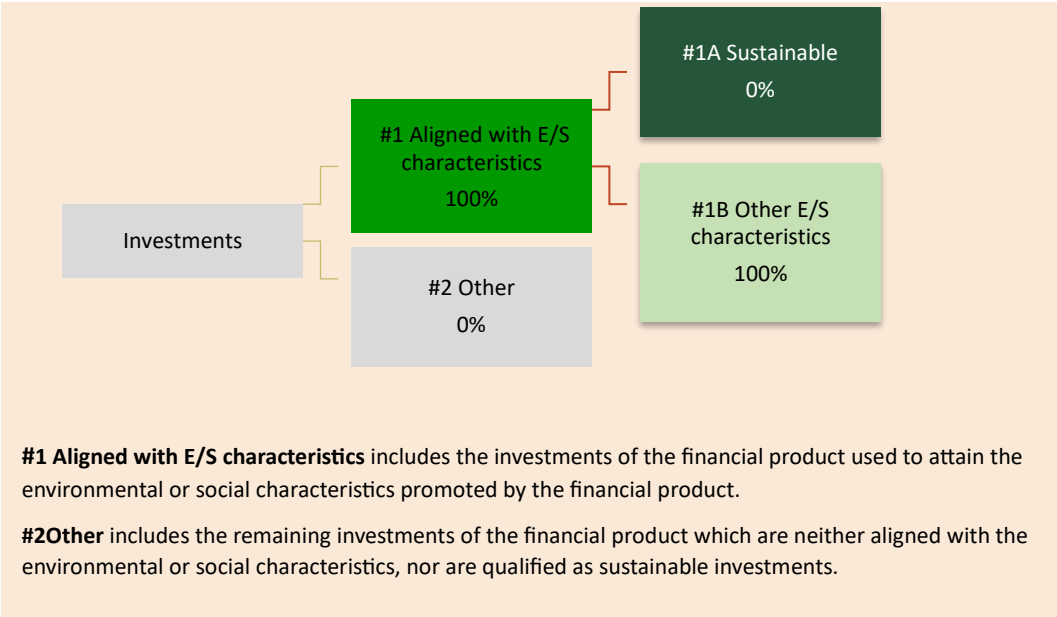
#1A Sustainable
0%

#1 Aligned with E/S characteristics
100%

Investments

#1B Other E/S characteristics
100%

#2 Other
0%

**#1 Aligned with E/S characteristics** includes the investments of the financial product used to attain the environmental or social characteristics promoted by the financial product.

**#2Other** includes the remaining investments of the financial product which are neither aligned with the environmental or social characteristics, nor are qualified as sustainable investments.